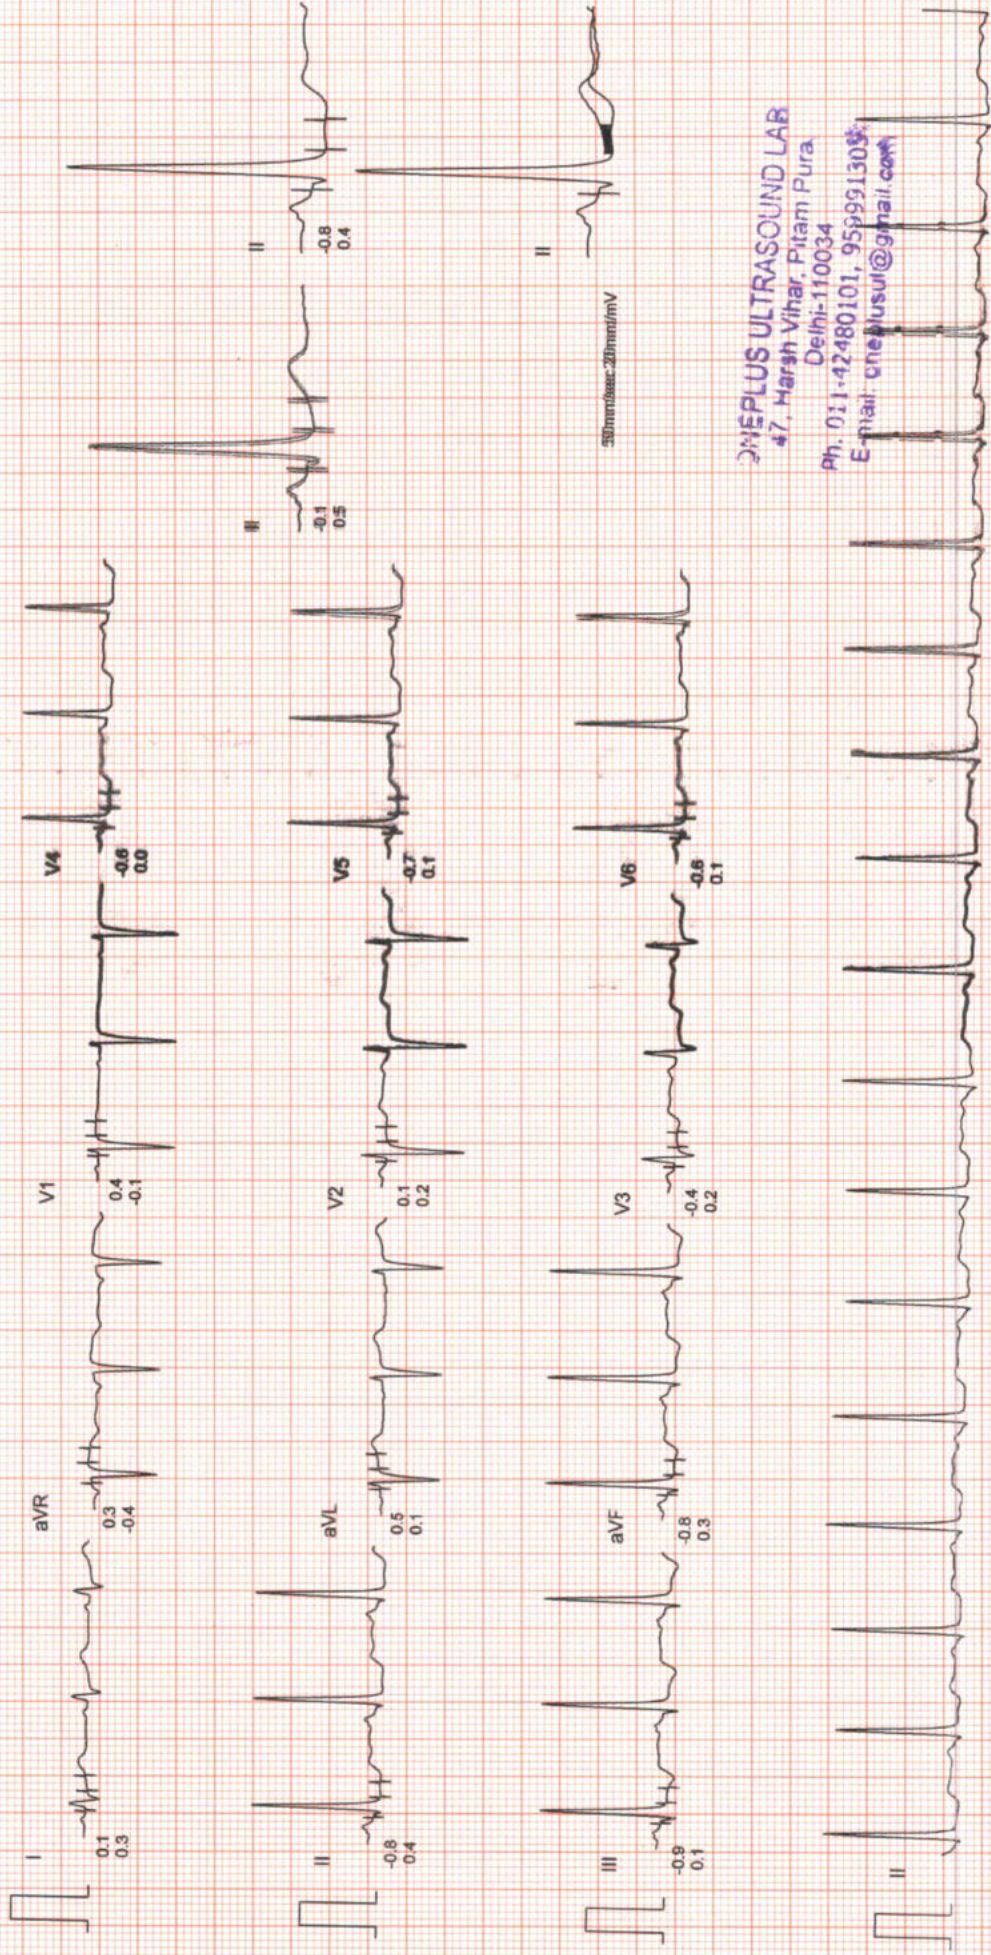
I
0.1
0.3

aVR
0.3
-0.4

V1
0.4
-0.1

V4
-0.6
0.0

II
0.1
0.5

II
-0.8
0.4

II
-0.8
0.4

aVL
0.5
0.1

V2
0.1
0.2

V5
-0.7
0.1

II

50mm/sec 20mm/mV

III
-0.9
0.1

aVF
-0.8
0.3

V3
-0.4
0.2

V6
-0.8
0.1

ONEPLUS ULTRASOUND LAB
47, Harsh Vihar, Pitam Pura
Delhi-110034
Ph. 011-42480101, 959991303
E-mail: oneplusul@gmail.com

II